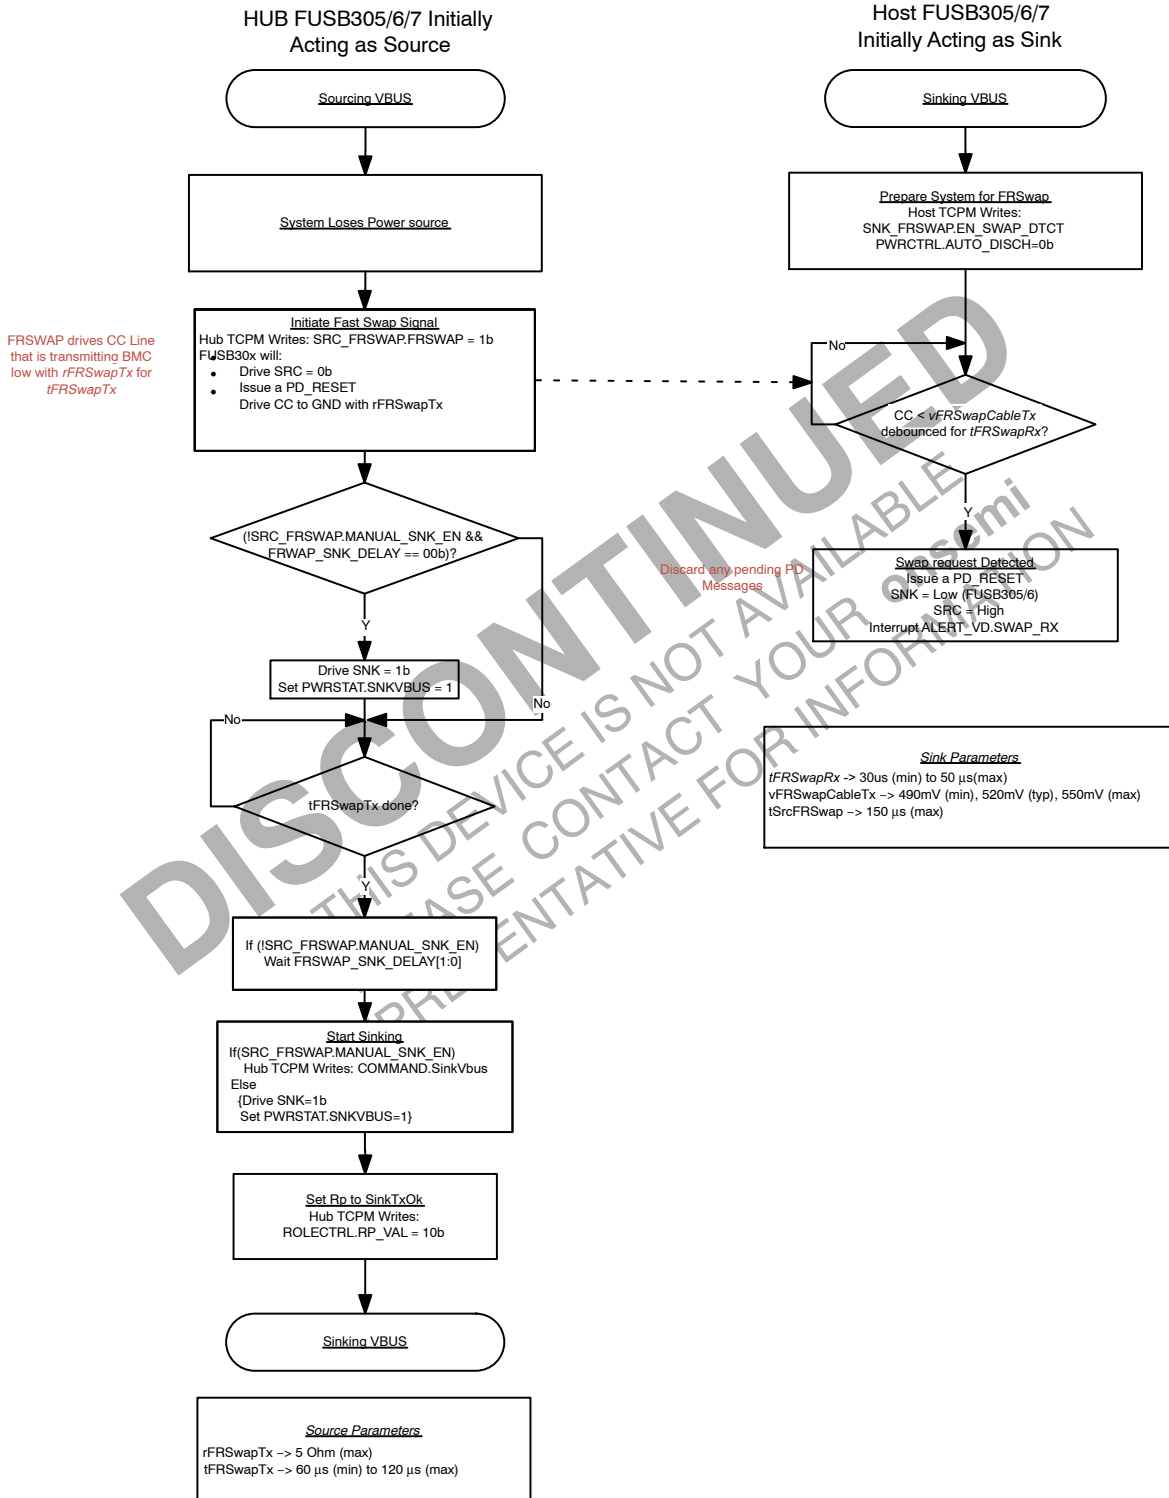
HUB FUSB305/6/7 Initially Acting as Source

Host FUSB305/6/7 Initially Acting as Sink

Sourcing VBUS

Sinking VBUS

System Loses Power source

Prepare System for FRSwap
Host TCPM Writes:
SNK_FRSWAP.EN_SWAP_DTCT
PWRCTRL.AUTO_DISCH=0b

FRSWAP drives CC Line that is transmitting BMC low with rFRSwapTx for tFRSwapTx

Initiate Fast Swap Signal
Hub TCPM Writes: SRC_FRSWAP.FRSWAP = 1b
FUSB30x will:
• Drive SRC = 0b
• Issue a PD_RESET
Drive CC to GND with rFRSwapTx

No

CC < vFRSwapCableTx debounced for tFRSwapRx?

Y

(!SRC_FRSWAP.MANUAL_SNK_EN && FRWAP_SNK_DELAY == 00b)?

Discard any pending PD Messages

Swap request Detected
Issue a PD_RESET
SNK = Low (FUSB305/6)
SRC = High
Interrupt ALERT_VD.SWAP_RX

Y

Drive SNK = 1b
Set PWRSTAT.SNKVBUS = 1

No

No

Sink Parameters
tFRSwapRx -> 30us (min) to 50 µs(max)
vFRSwapCableTx –> 490mV (min), 520mV (typ), 550mV (max)
tSrcFRSwap –> 150 µs (max)

tFRSwapTx done?

Y

If (!SRC_FRSWAP.MANUAL_SNK_EN)
Wait FRSWAP_SNK_DELAY[1:0]

Start Sinking
If(SRC_FRSWAP.MANUAL_SNK_EN)
Hub TCPM Writes: COMMAND.SinkVbus
Else
{Drive SNK=1b
Set PWRSTAT.SNKVBUS=1}

Set Rp to SinkTxOk
Hub TCPM Writes:
ROLECTRL.RP_VAL = 10b

Sinking VBUS

Source Parameters
rFRSwapTx –> 5 Ohm (max)
tFRSwapTx –> 60 µs (min) to 120 µs (max)

DISCONTINUED
THIS DEVICE IS NOT AVAILABLE
PLEASE CONTACT YOUR onsemi
REPRESENTATIVE FOR INFORMATION